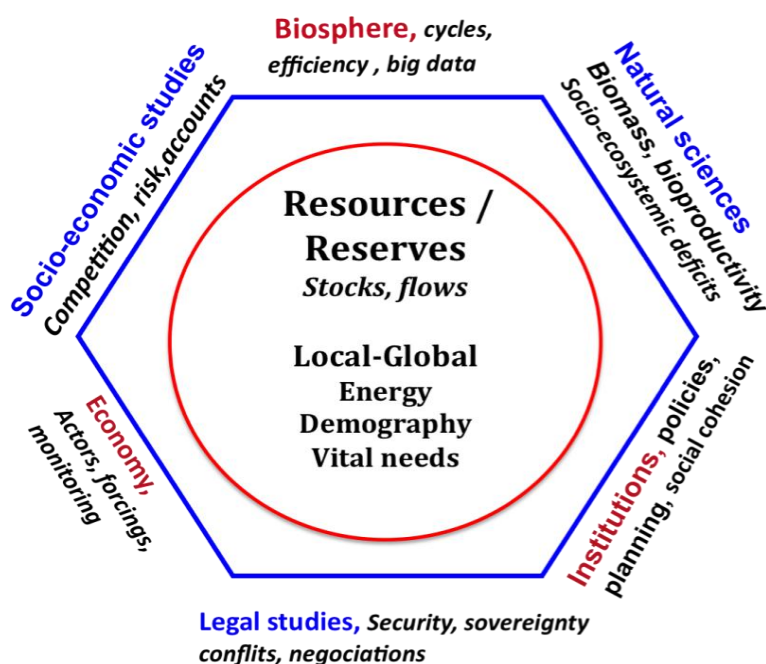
Biosphere, cycles, efficiency , big data

Natural sciences
Biomass, bioproductivity
Socio-ecosystemic deficits

Institutions, policies, planning, social cohesion

Legal studies, Security, sovereignty conflits, negociations

Economy, Actors, forcings, monitoring

Socio-economic studies
Competition, risk,accounts

Resources / Reserves
Stocks, flows

Local-Global
Energy
Demography
Vital needs